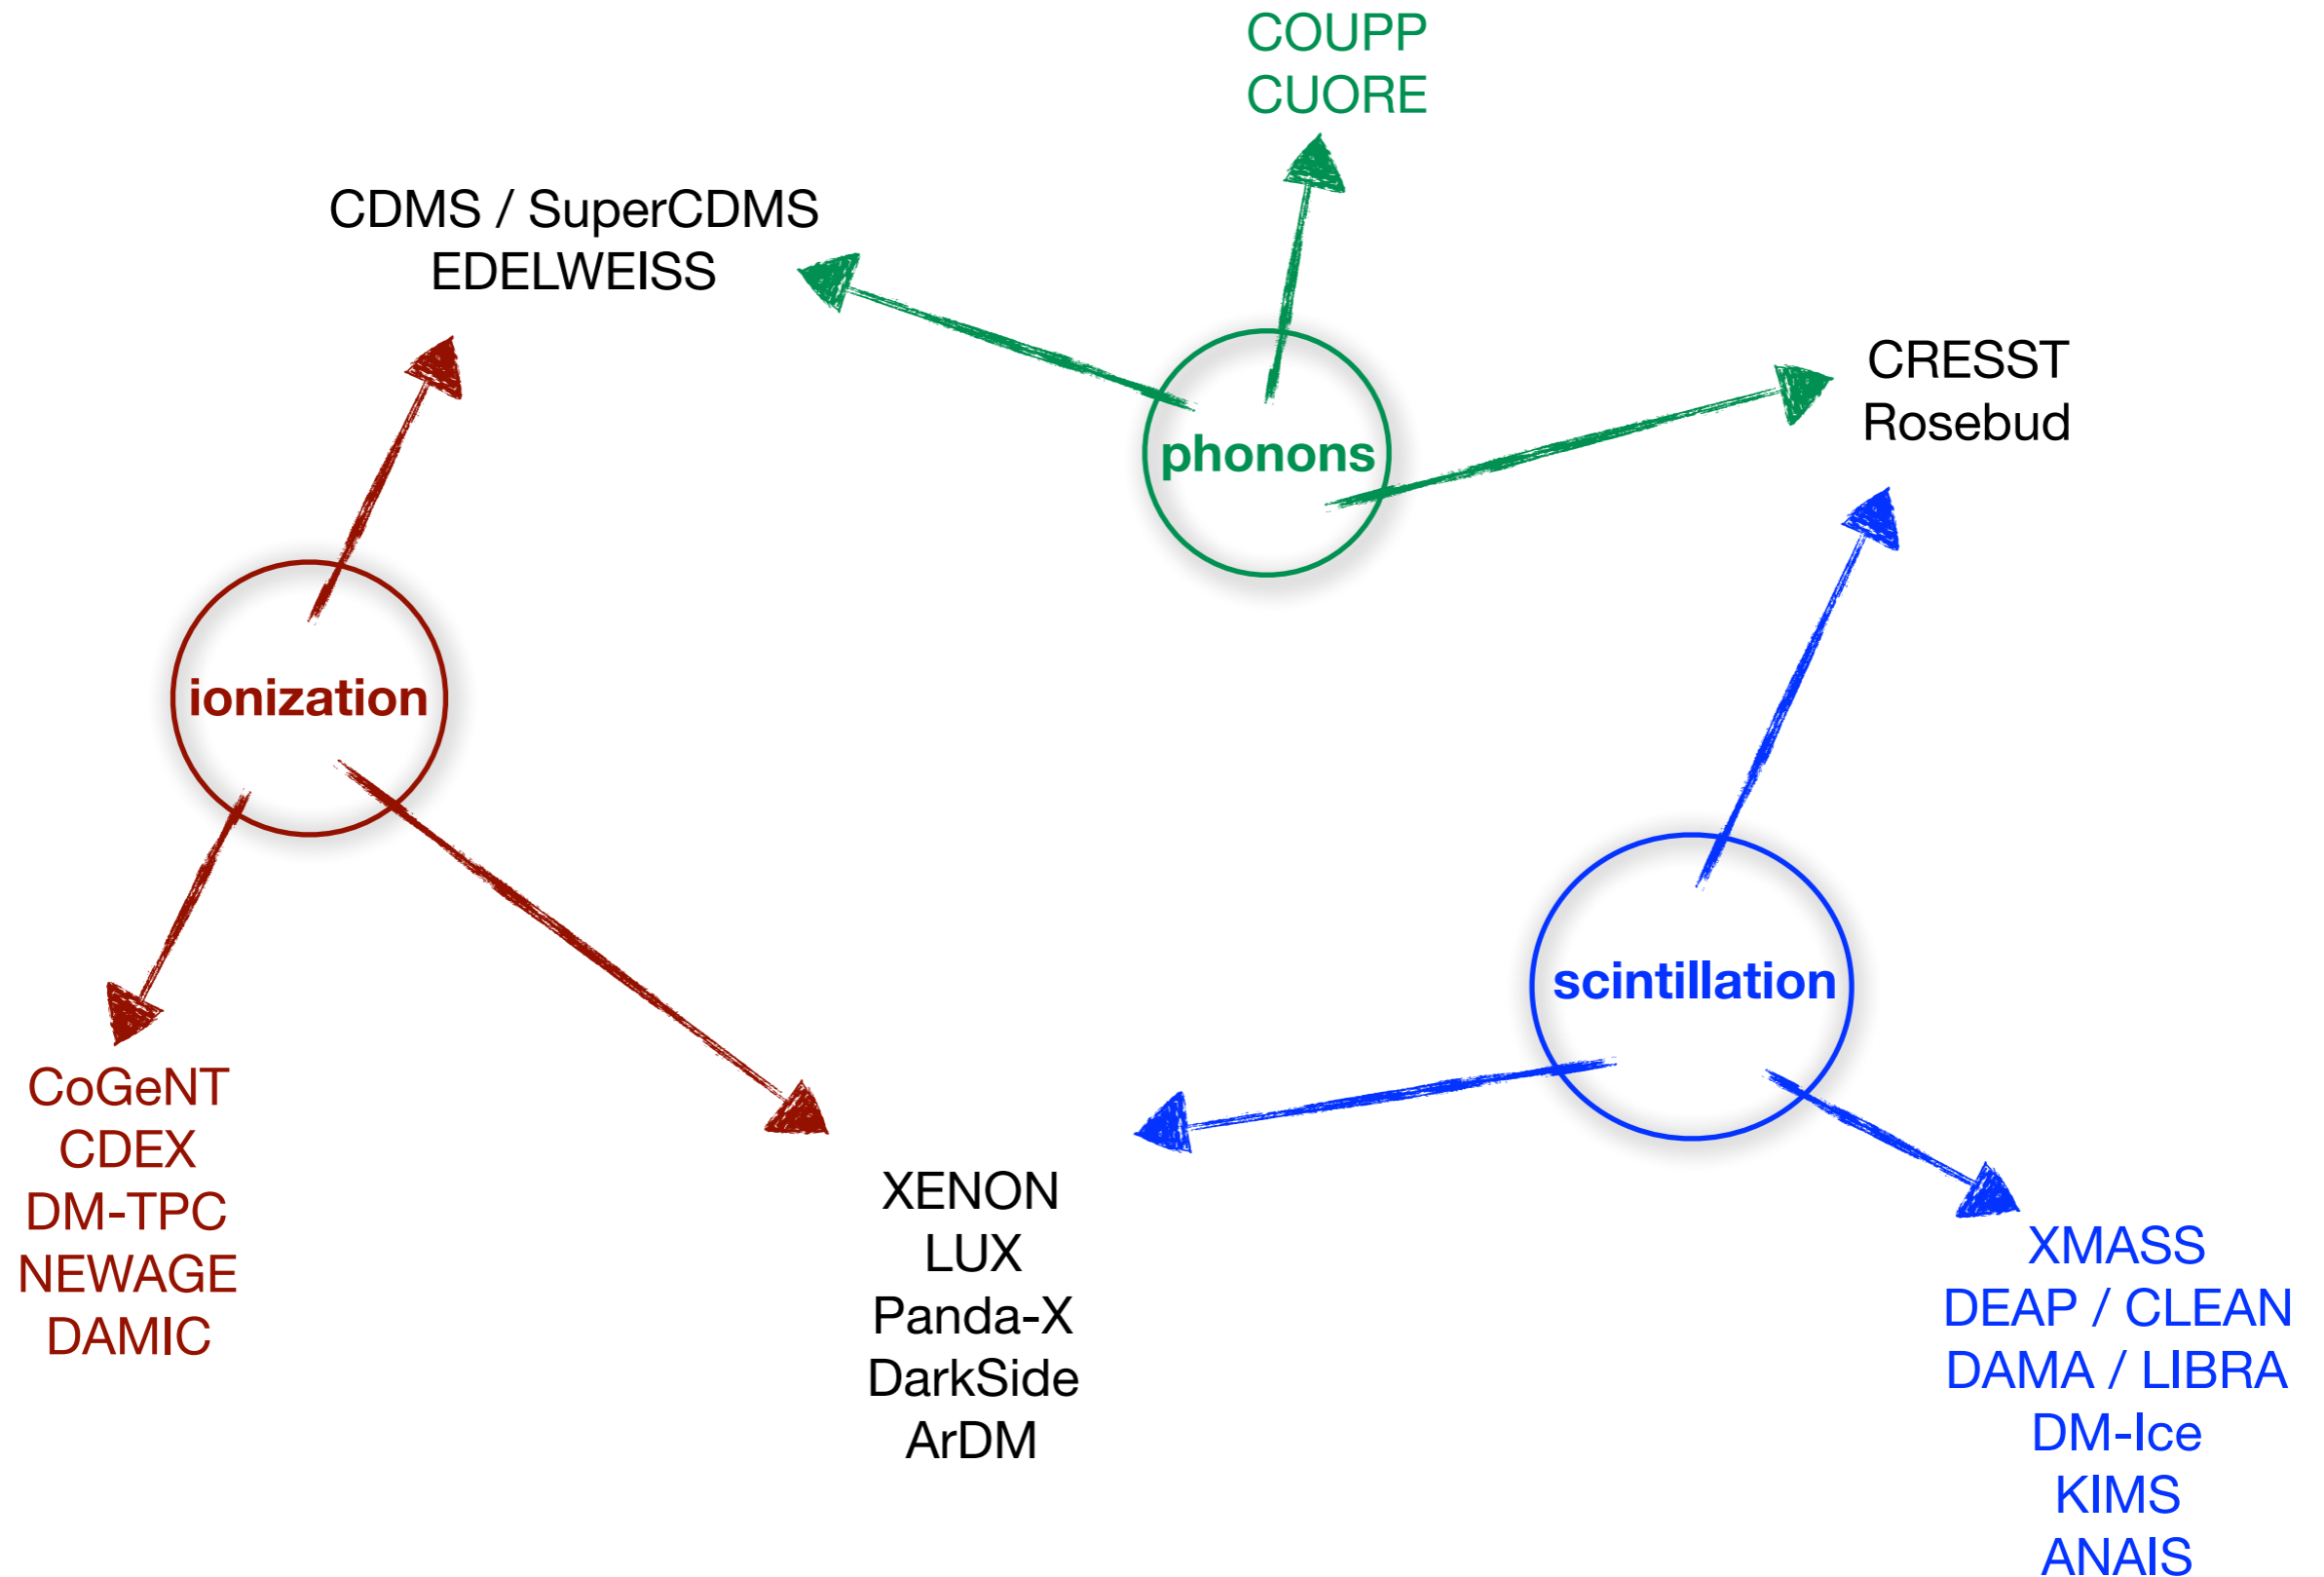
COUPP
CUORE

CDMS / SuperCDMS
EDELWEISS

phonons

CRESST
Rosebud

ionization

scintillation

CoGeNT
CDEX
DM-TPC
NEWAGE
DAMIC

XENON
LUX
Panda-X
DarkSide
ArDM

XMASS
DEAP / CLEAN
DAMA / LIBRA
DM-Ice
KIMS
ANAIS